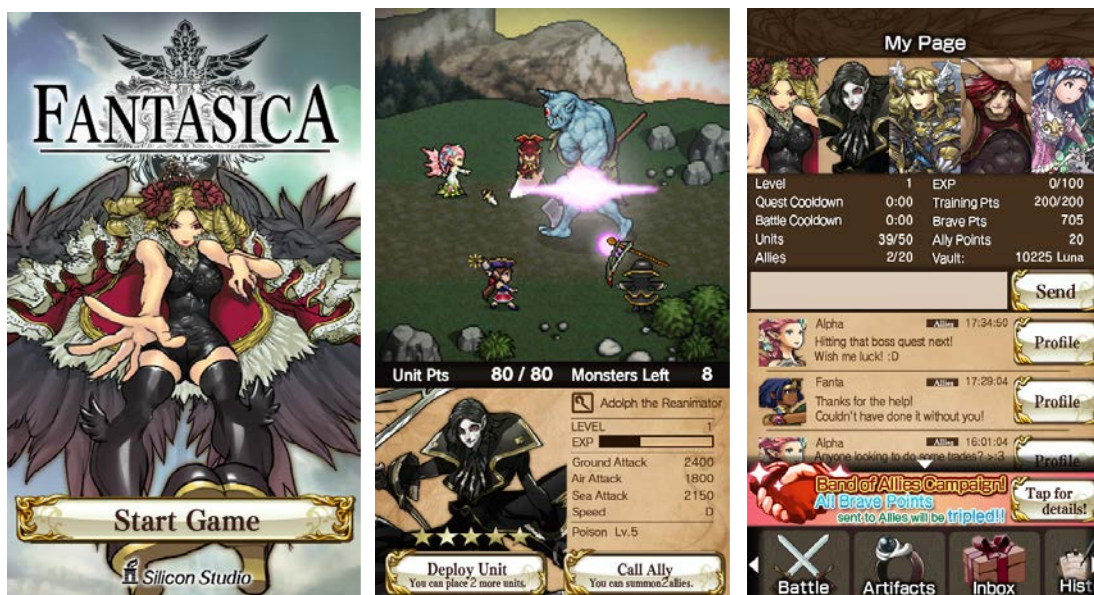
FANTASICA

Start Game

Silicon Studio

Unit Pts 80 / 80 Monsters Left 8

Adolph the Reanimator

| | |
|---|---|
| LEVEL | 1 |
| EXP | |
| Ground Attack | 2400 |
| Air Attack | 1800 |
| Sea Attack | 2150 |
| Speed | D |
| Poison Lv.5 | |

Deploy Unit
You can place 2 more units.

Call Ally
You can summon 2 allies.

My Page

| | | | |
|---|---|---|---|
| Level | 1 | EXP | 0/100 |
| Quest Cooldown | 0:00 | Training Pts | 200/200 |
| Battle Cooldown | 0:00 | Brave Pts | 705 |
| Units | 39/50 | Ally Points | 20 |
| Allies | 2/20 | Vault: | 10225 Luna |

Send

Alpha Allies 17:34:50
Hitting that boss quest next!
Wish me luck! :D
Profile

Fanta Allies 17:29:04
Thanks for the help!
Couldn't have done it without you!
Profile

Alpha Allies 16:01:04
Anyone looking to do some trades? > :3
Profile

Band of Allies Campaign!
All Brave Points sent to Allies will be tripled!!
Tap for details!

Battle Artifacts Inbox Hist